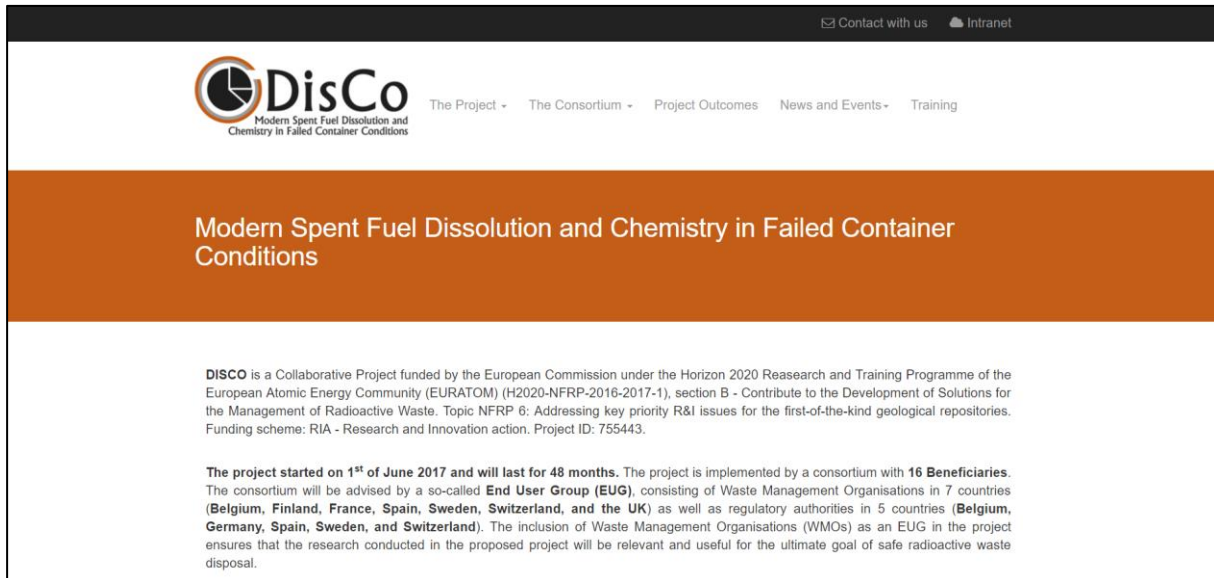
Contact with us Intranet

DisCo
Modern Spent Fuel Dissolution and Chemistry in Failed Container Conditions

The Project The Consortium Project Outcomes News and Events Training

Modern Spent Fuel Dissolution and Chemistry in Failed Container Conditions

**DISCO** is a Collaborative Project funded by the European Commission under the Horizon 2020 Reasearch and Training Programme of the European Atomic Energy Community (EURATOM) (H2020-NFRP-2016-2017-1), section B - Contribute to the Development of Solutions for the Management of Radioactive Waste. Topic NFRP 6: Addressing key priority R&I issues for the first-of-the-kind geological repositories. Funding scheme: RIA - Research and Innovation action. Project ID: 755443.

**The project started on 1$^{st}$ of June 2017 and will last for 48 months.** The project is implemented by a consortium with **16 Beneficiaries**. The consortium will be advised by a so-called **End User Group (EUG)**, consisting of Waste Management Organisations in 7 countries (**Belgium, Finland, France, Spain, Sweden, Switzerland, and the UK**) as well as regulatory authorities in 5 countries (**Belgium, Germany, Spain, Sweden, and Switzerland**). The inclusion of Waste Management Organisations (WMOs) as an EUG in the project ensures that the research conducted in the proposed project will be relevant and useful for the ultimate goal of safe radioactive waste disposal.